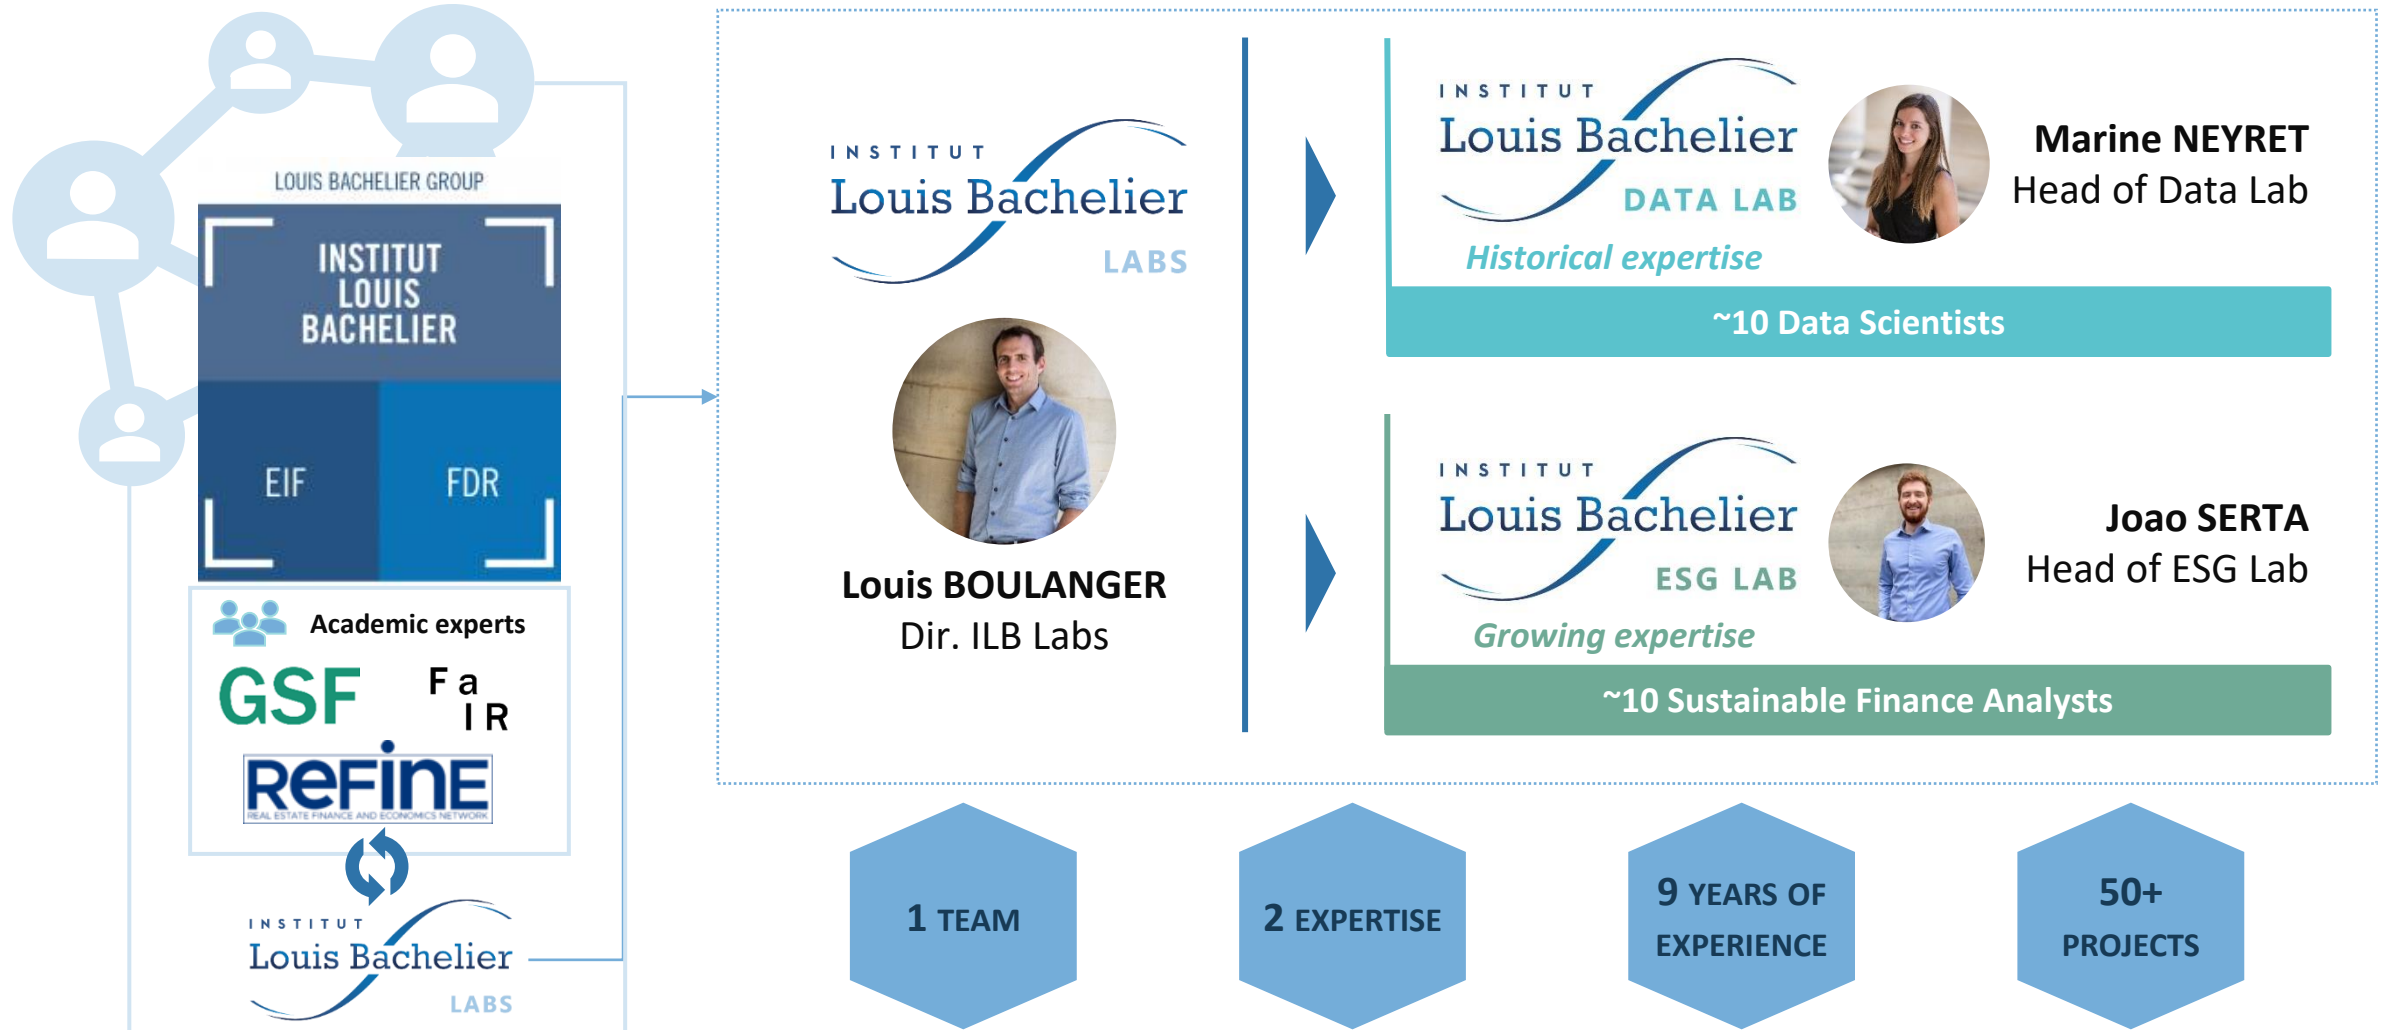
LOUIS BACHELIER GROUP

INSTITUT LOUIS BACHELIER

EIF

FDR

Academic experts

GSF

F a
I R

REFINE
REAL ESTATE FINANCE AND ECONOMICS NETWORK

INSTITUT
Louis Bachelier
LABS

INSTITUT
Louis Bachelier
LABS

Louis BOULANGER
Dir. ILB Labs

INSTITUT
Louis Bachelier
DATA LAB

Historical expertise

Marine NEYRET
Head of Data Lab

~10 Data Scientists

INSTITUT
Louis Bachelier
ESG LAB

Growing expertise

Joao SERTA
Head of ESG Lab

~10 Sustainable Finance Analysts

1 TEAM

2 EXPERTISE

9 YEARS OF EXPERIENCE

50+ PROJECTS